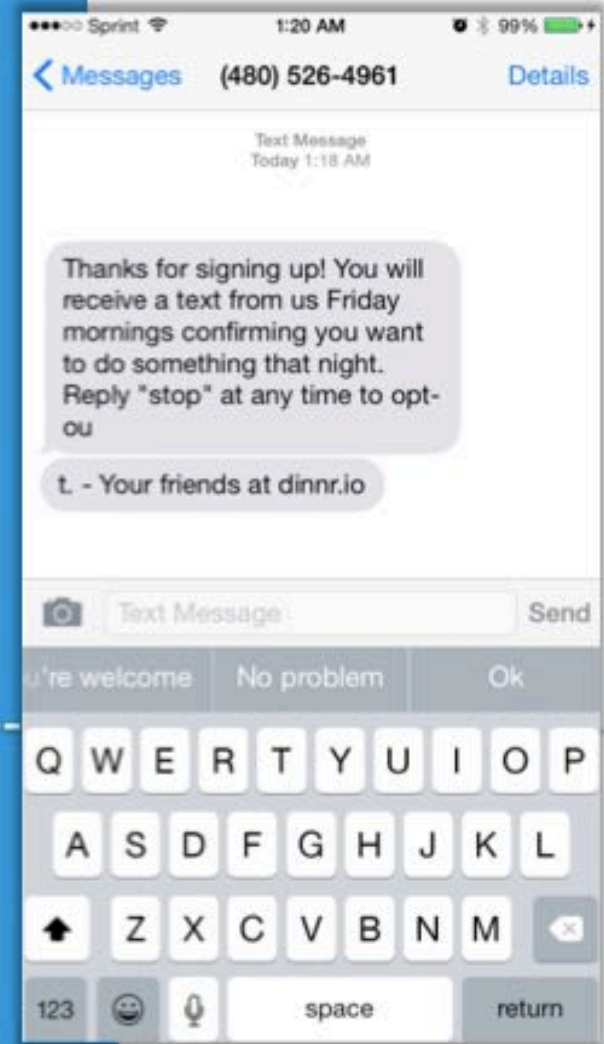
●●●○○ Sprint 1:20 AM 99%

< Messages (480) 526-4961 Details

Text Message
Today 1:18 AM

Thanks for signing up! You will receive a text from us Friday mornings confirming you want to do something that night. Reply "stop" at any time to opt-ou

t. - Your friends at dinnr.io

Text Message Send

u're welcome No problem Ok

Q W E R T Y U I O P
A S D F G H J K L
Z X C V B N M
123 space return